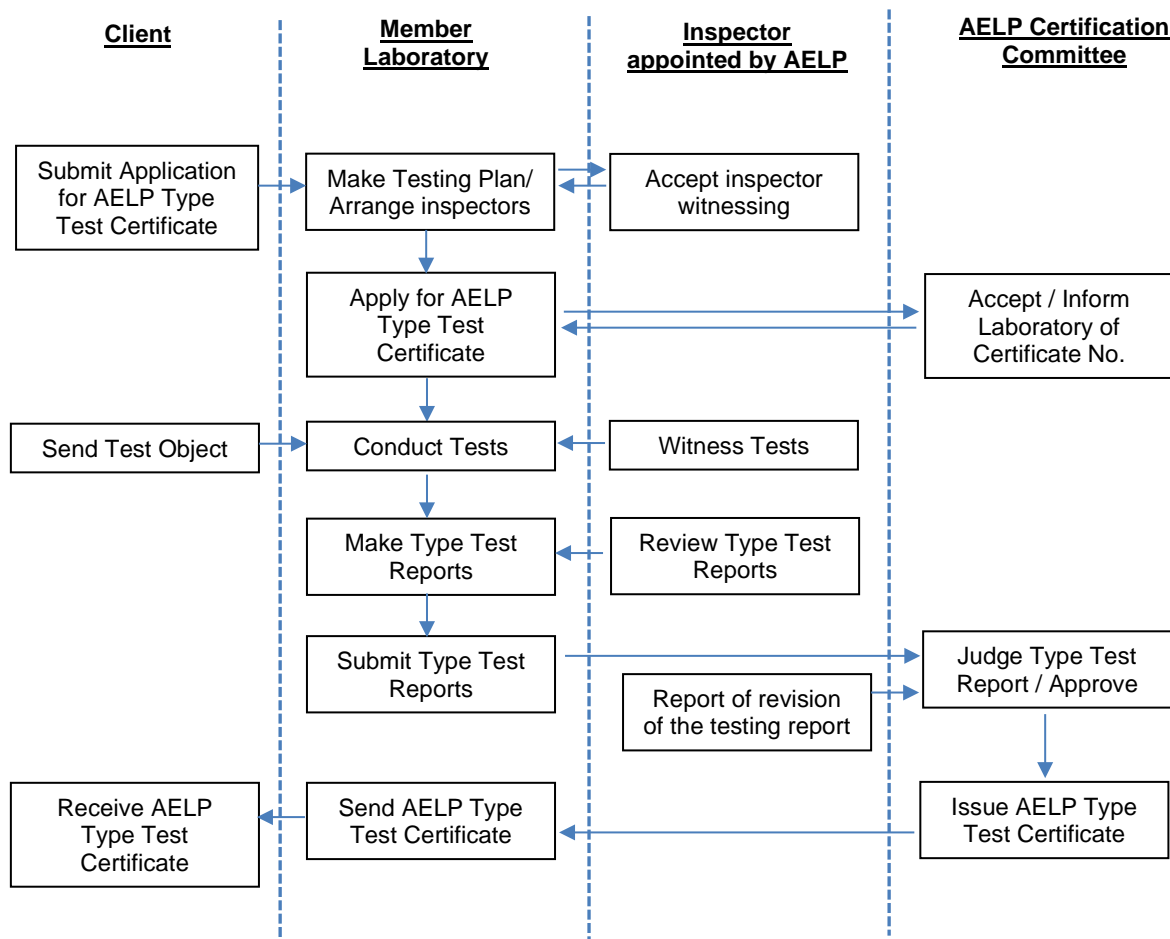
Client

Member Laboratory

Inspector appointed by AELP

AELP Certification Committee

Submit Application for AELP Type Test Certificate

Make Testing Plan/ Arrange inspectors

Accept inspector witnessing

Apply for AELP Type Test Certificate

Accept / Inform Laboratory of Certificate No.

Send Test Object

Conduct Tests

Witness Tests

Make Type Test Reports

Review Type Test Reports

Submit Type Test Reports

Judge Type Test Report / Approve

Report of revision of the testing report

Receive AELP Type Test Certificate

Send AELP Type Test Certificate

Issue AELP Type Test Certificate